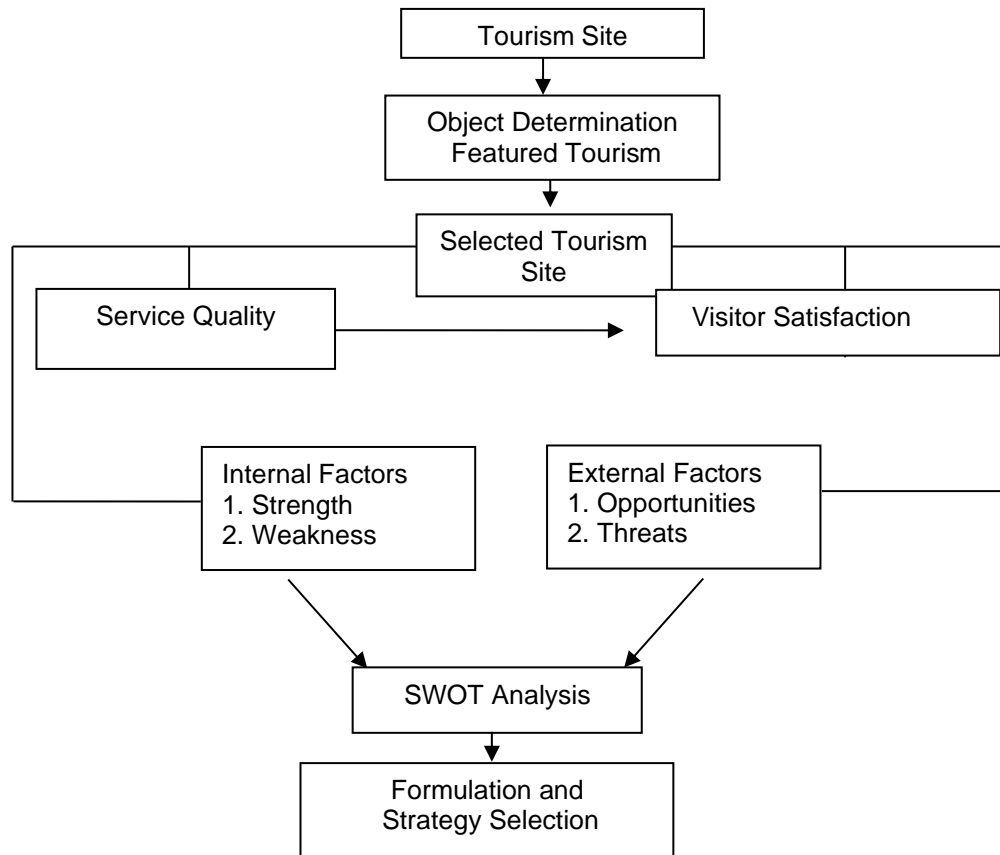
Tourism Site

Object Determination
Featured Tourism

Selected Tourism
Site

Service Quality

Visitor Satisfaction

Internal Factors
1. Strength
2. Weakness

External Factors
1. Opportunities
2. Threats

SWOT Analysis

Formulation and
Strategy Selection